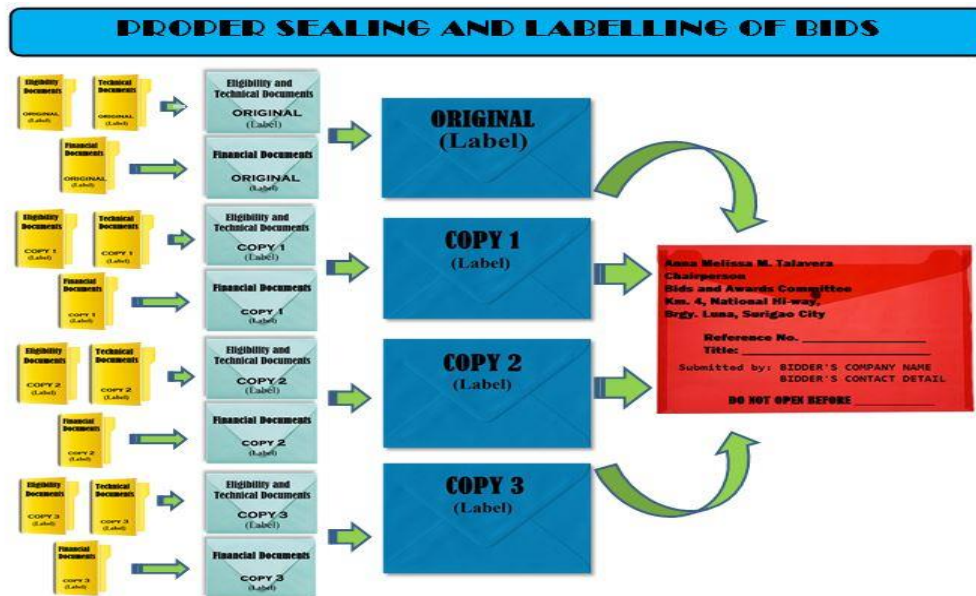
PROPER SEALING AND LABELLING OF BIDS

Eligibility Documents ORIGINAL (Label)

Technical Documents ORIGINAL (Label)

Eligibility and Technical Documents ORIGINAL (Label)

Financial Documents ORIGINAL (Label)

Financial Documents ORIGINAL (Label)

ORIGINAL (Label)

Eligibility Documents COPY 1 (Label)

Technical Documents COPY 1 (Label)

Eligibility and Technical Documents COPY 1 (Label)

Financial Documents COPY 1 (Label)

Financial Documents COPY 1 (Label)

COPY 1 (Label)

Eligibility Documents COPY 2 (Label)

Technical Documents COPY 2 (Label)

Eligibility and Technical Documents COPY 2 (Label)

Financial Documents COPY 2 (Label)

Financial Documents COPY 2 (Label)

COPY 2 (Label)

Eligibility Documents COPY 3 (Label)

Technical Documents COPY 3 (Label)

Eligibility and Technical Documents COPY 3 (Label)

Financial Documents COPY 3 (Label)

Financial Documents COPY 3 (Label)

COPY 3 (Label)

Anna Melissa M. Talavera
Chairperson
Bids and Awards Committee
Km. 4, National Hi-way,
Brgy. Luna, Surigao City

Reference No. ____________
Title: ____________
Submitted by: BIDDER'S COMPANY NAME
BIDDER'S CONTACT DETAIL

DO NOT OPEN BEFORE ________